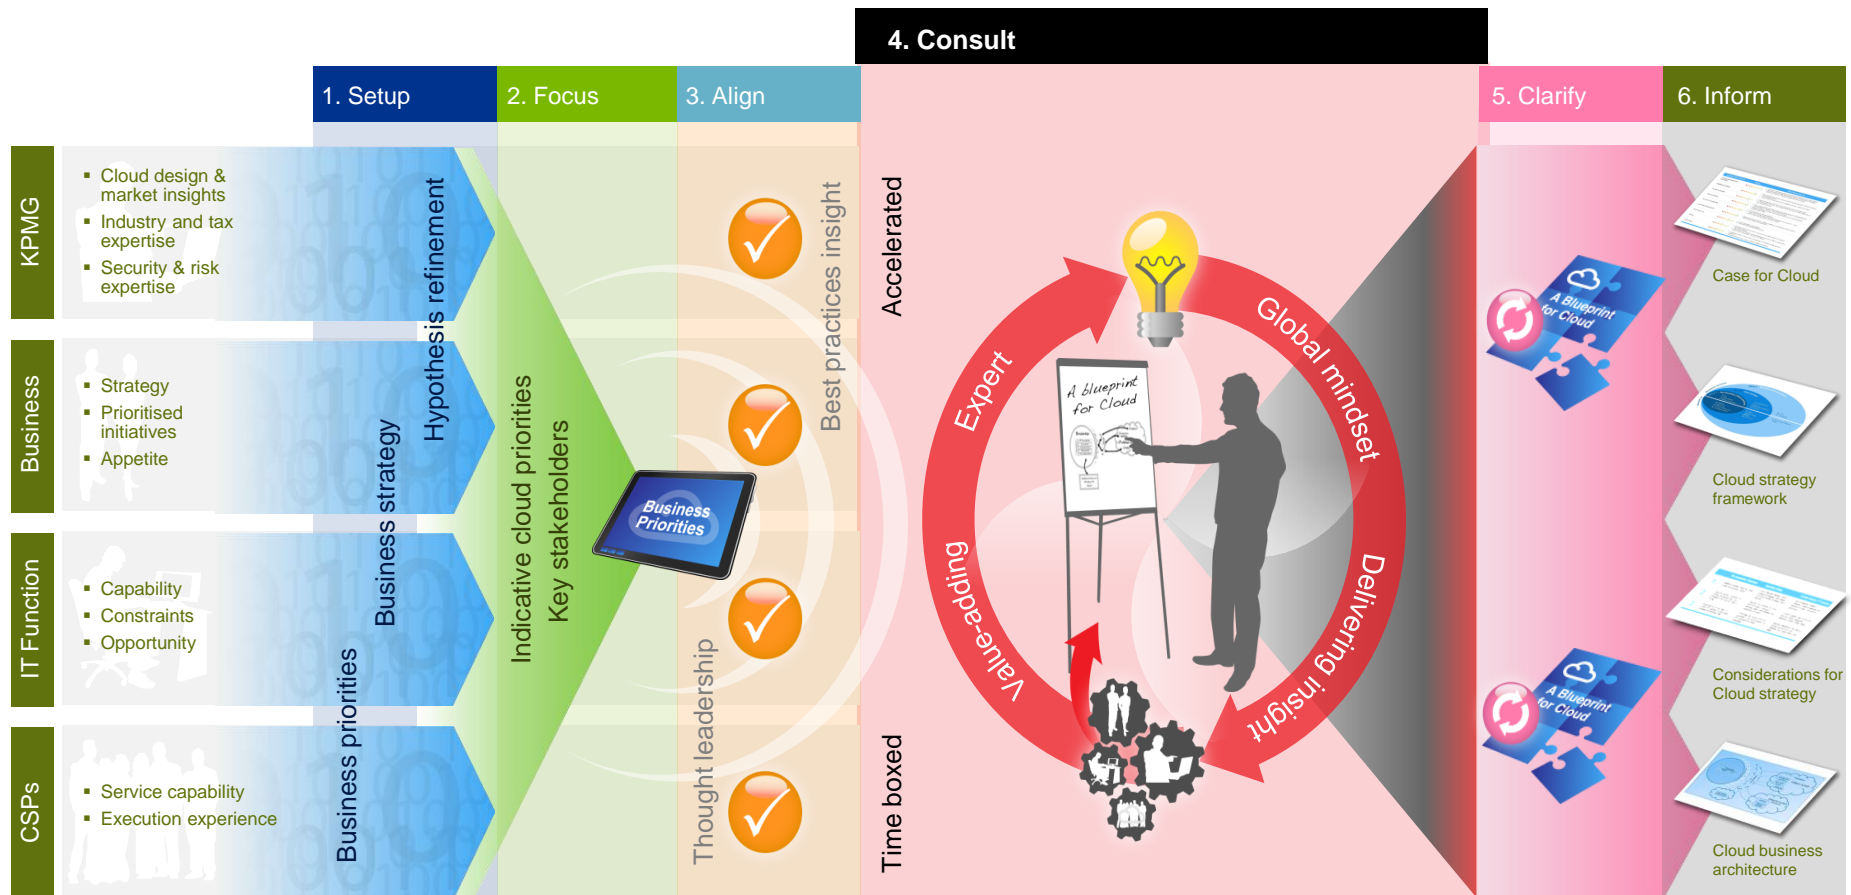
4. Consult

1. Setup

2. Focus

3. Align

5. Clarify

6. Inform

KPMG

- Cloud design & market insights
- Industry and tax expertise
- Security & risk expertise

Business

- Strategy
- Prioritised initiatives
- Appetite

IT Function

- Capability
- Constraints
- Opportunity

CSPs

- Service capability
- Execution experience

Business priorities

Business strategy

Hypothesis refinement

Indicative cloud priorities

Key stakeholders

Business Priorities

Best practices insight

Thought leadership

Accelerated

Time boxed

Expert

Global mindset

Delivering insight

Value-adding

A blueprint for Cloud

A Blueprint for Cloud

A Blueprint for Cloud

Case for Cloud

Cloud strategy framework

Considerations for Cloud strategy

Cloud business architecture